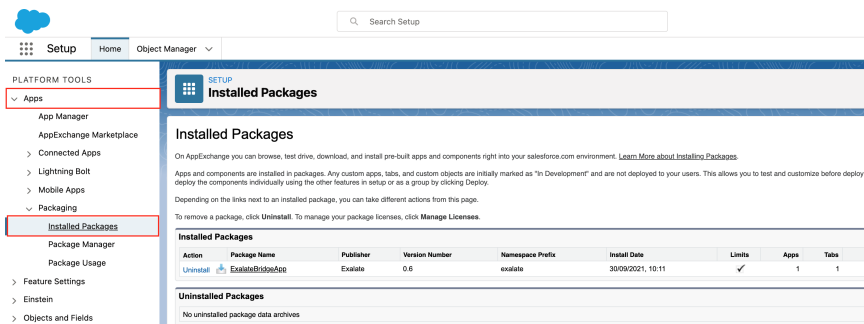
Search Setup

Setup Home Object Manager

PLATFORM TOOLS

Apps

App Manager

AppExchange Marketplace

Connected Apps

Lightning Bolt

Mobile Apps

Packaging

Installed Packages

Package Manager

Package Usage

Feature Settings

Einstein

Objects and Fields

SETUP
Installed Packages

Installed Packages

On AppExchange you can browse, test drive, download, and install pre-built apps and components right into your salesforce.com environment. Learn More about Installing Packages.

Apps and components are installed in packages. Any custom apps, tabs, and custom objects are initially marked as "In Development" and are not deployed to your users. This allows you to test and customize before deploy deploy the components individually using the other features in setup or as a group by clicking Deploy.

Depending on the links next to an installed package, you can take different actions from this page.

To remove a package, click Uninstall. To manage your package licenses, click Manage Licenses.

Installed Packages

| Action | Package Name | Publisher | Version Number | Namespace Prefix | Install Date | Limits | Apps | Tabs |
|---|---|---|---|---|---|---|---|---|
| Uninstall | ExalateBridgeApp | Exalate | 0.6 | exalate | 30/09/2021, 10:11 | ✓ | 1 | 1 |

Uninstalled Packages

No uninstalled package data archives